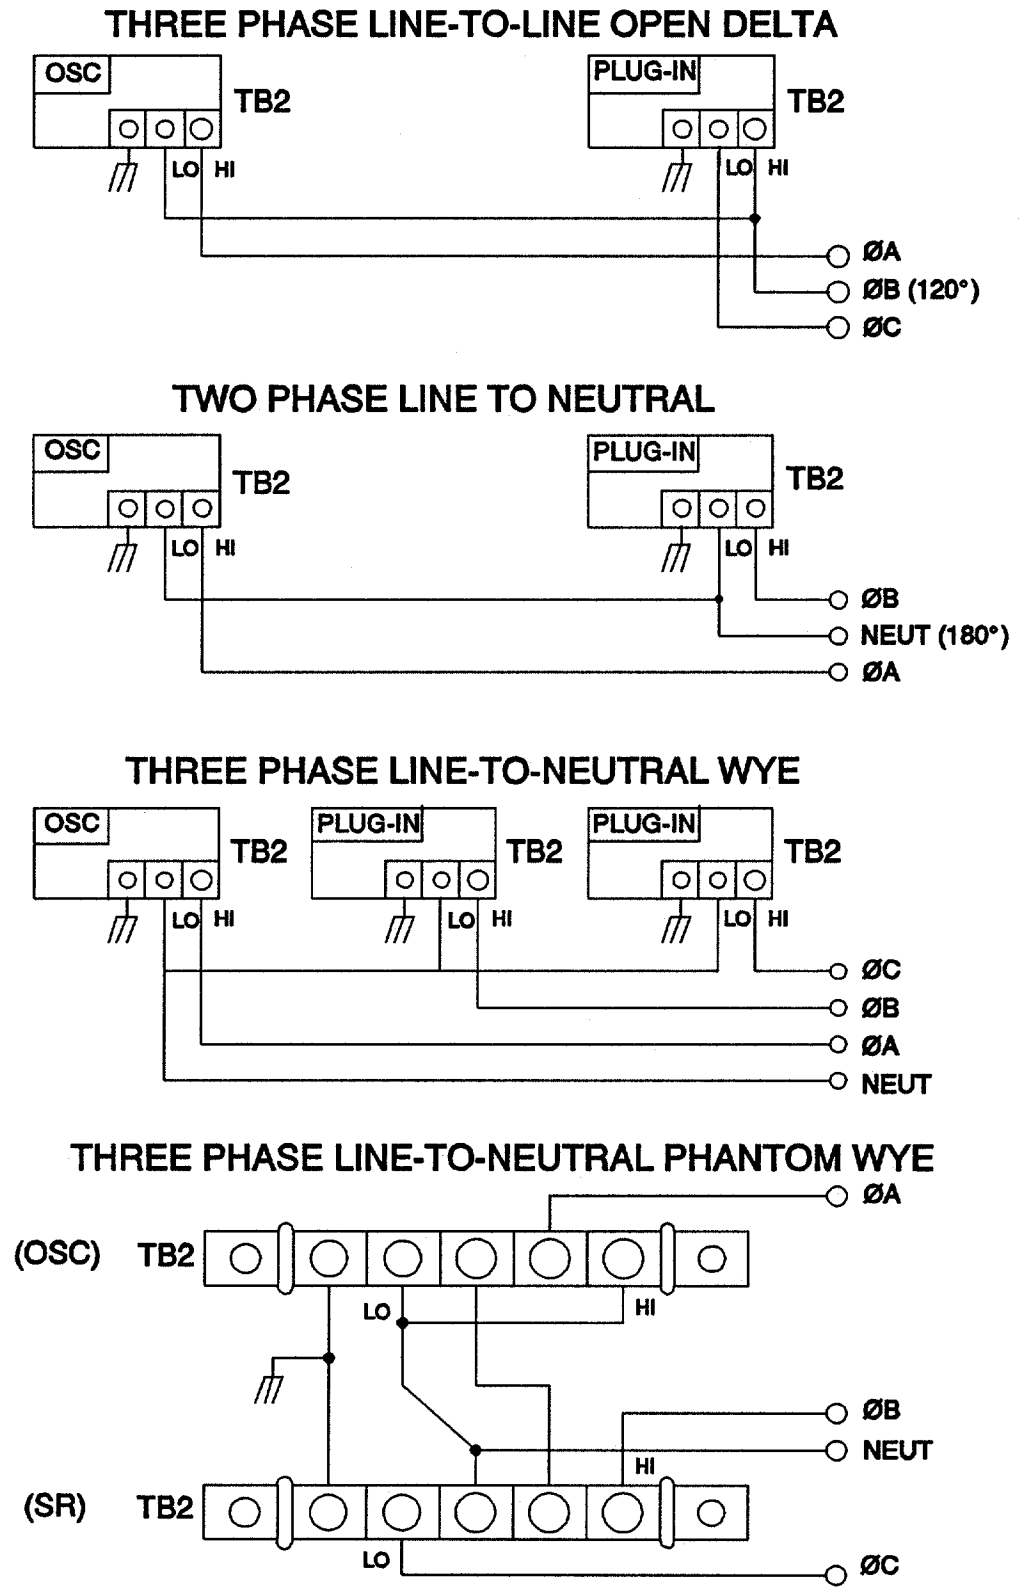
THREE PHASE LINE-TO-LINE OPEN DELTA

OSC
TB2
LO HI

PLUG-IN
TB2
LO HI

ØA
ØB (120°)
ØC

TWO PHASE LINE TO NEUTRAL

OSC
TB2
LO HI

PLUG-IN
TB2
LO HI

ØB
NEUT (180°)
ØA

THREE PHASE LINE-TO-NEUTRAL WYE

OSC
TB2
LO HI

PLUG-IN
TB2
LO HI

PLUG-IN
TB2
LO HI

ØC
ØB
ØA
NEUT

THREE PHASE LINE-TO-NEUTRAL PHANTOM WYE

ØA
(OSC) TB2
LO
HI
ØB
NEUT
HI
(SR) TB2
LO
ØC